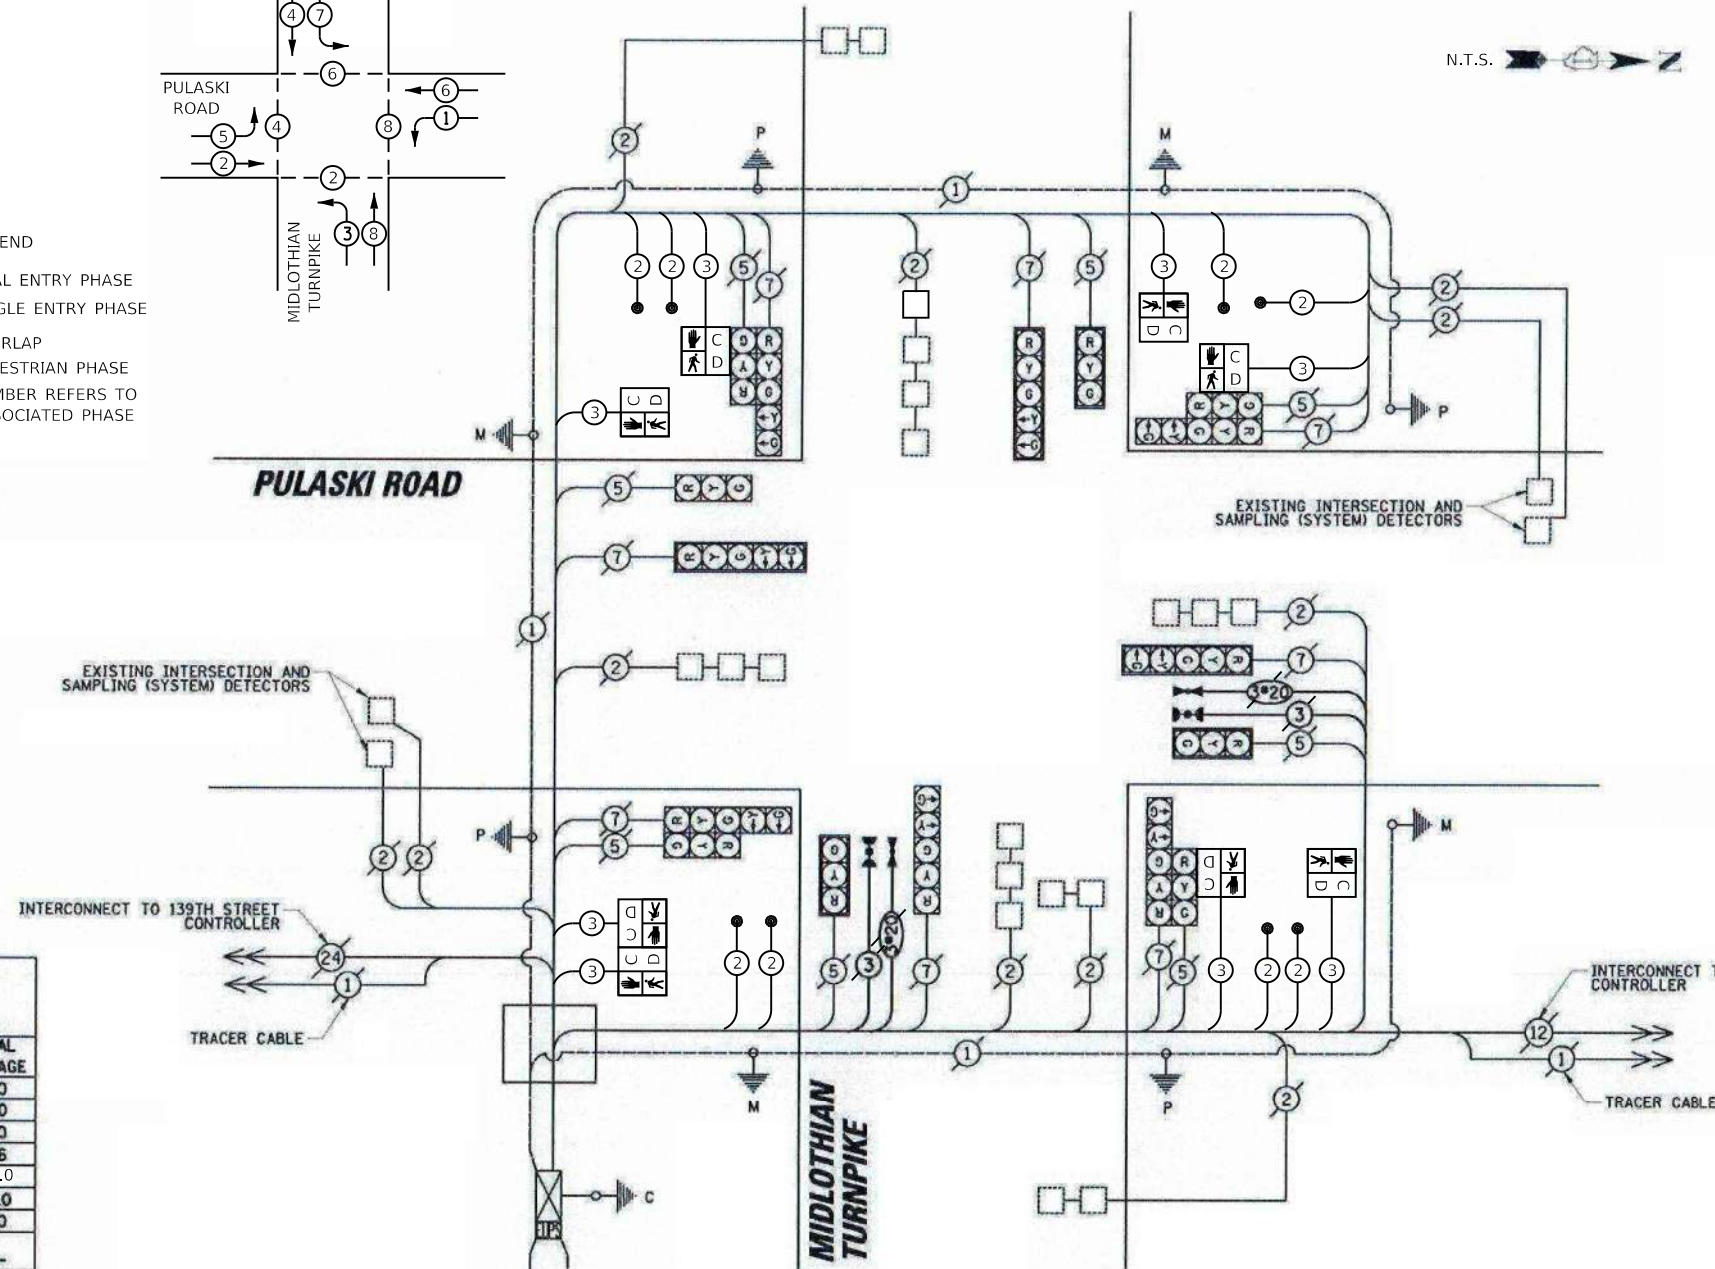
4 7
PULASKI ROAD
6
6
5 4
8 1
2
2
3 8
MIDLOTHIAN TURNPIKE

END
AL ENTRY PHASE
GLE ENTRY PHASE
RLAP
ESTRIAN PHASE
MBER REFERS TO
OCIATED PHASE

N.T.S.

P
M
1
2
2 2 3 5 7
C D
R Y G
3 C D
M
2
7 R Y G
5 R Y G
3 2
C D
2
2
2
C D 3
5
7
P

PULASKI ROAD

5 R Y G
7 R Y G
1
2

EXISTING INTERSECTION AND SAMPLING (SYSTEM) DETECTORS

EXISTING INTERSECTION AND SAMPLING (SYSTEM) DETECTORS

2
7 G Y R
3*20
3
5 G Y R

P
7 R Y G
5 G Y R
2 2
3 C D
3 C D
INTERCONNECT TO 139TH STREET CONTROLLER
24
1
TRACER CABLE
2 2
5 3 3*20 7 2 2
7 5 3 2 2 3
C D
C D
M
1
M
P
MIDLOTHIAN TURNPIKE
2
C
TPS
INTERCONNECT T CONTROLLER
12
1
TRACER CABLE

AL
AGE
0
0
0
6
.0
0
0